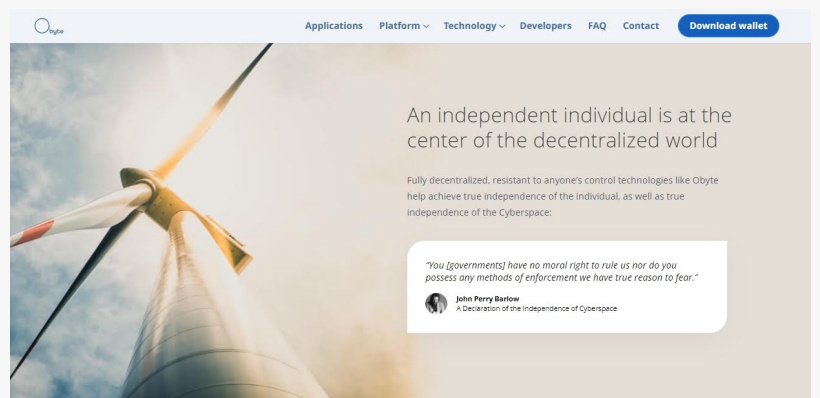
Obyte

Applications Platform Technology Developers FAQ Contact Download wallet

An independent individual is at the center of the decentralized world

Fully decentralized, resistant to anyone's control technologies like Obyte help achieve true independence of the individual, as well as true independence of the Cyberspace:

"You [governments] have no moral right to rule us nor do you possess any methods of enforcement we have true reason to fear."

John Perry Barlow
A Declaration of the Independence of Cyberspace